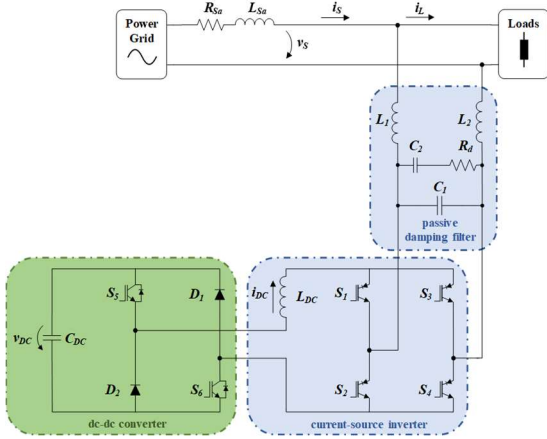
Power Grid

$R_{Sa}$

$L_{Sa}$

$i_S$

$i_L$

Loads

$v_S$

$L_1$

$L_2$

$C_2$

$R_d$

$C_1$

passive damping filter

$S_5$

$D_1$

$i_{DC}$

$L_{DC}$

$S_1$

$S_3$

$v_{DC}$

$C_{DC}$

$D_2$

$S_6$

$S_2$

$S_4$

dc-dc converter

current-source inverter